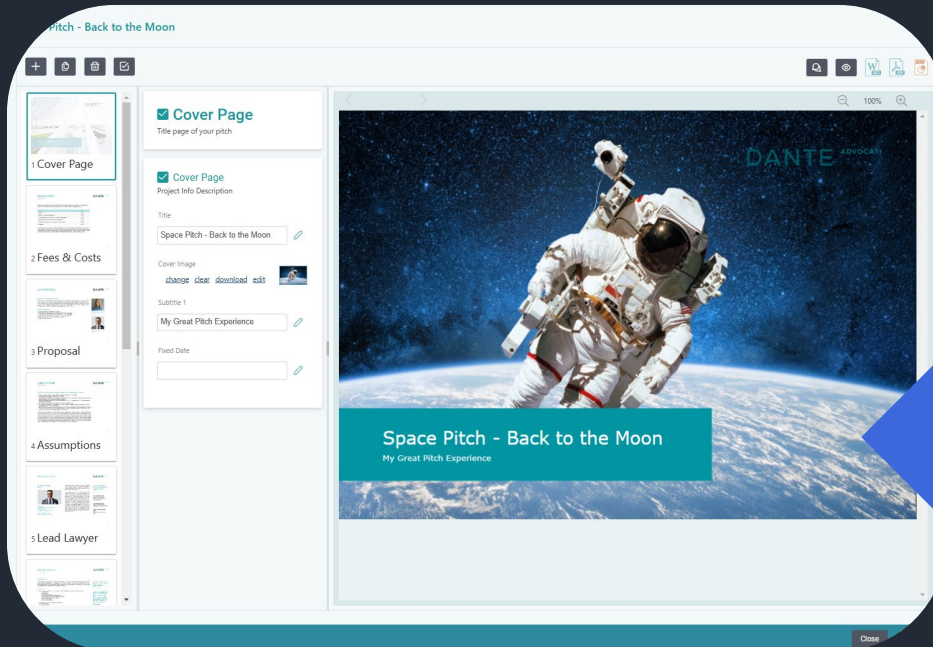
Pitch - Back to the Moon

100%

1 Cover Page

2 Fees & Costs

3 Proposal

4 Assumptions

5 Lead Lawyer

Cover Page
Title page of your pitch

Cover Page
Project Info Description

Title
Space Pitch - Back to the Moon

Cover Image
change clear download edit

Subtitle 1
My Great Pitch Experience

Fixed Date

DANTE ADVOCATI

Space Pitch - Back to the Moon
My Great Pitch Experience

Close